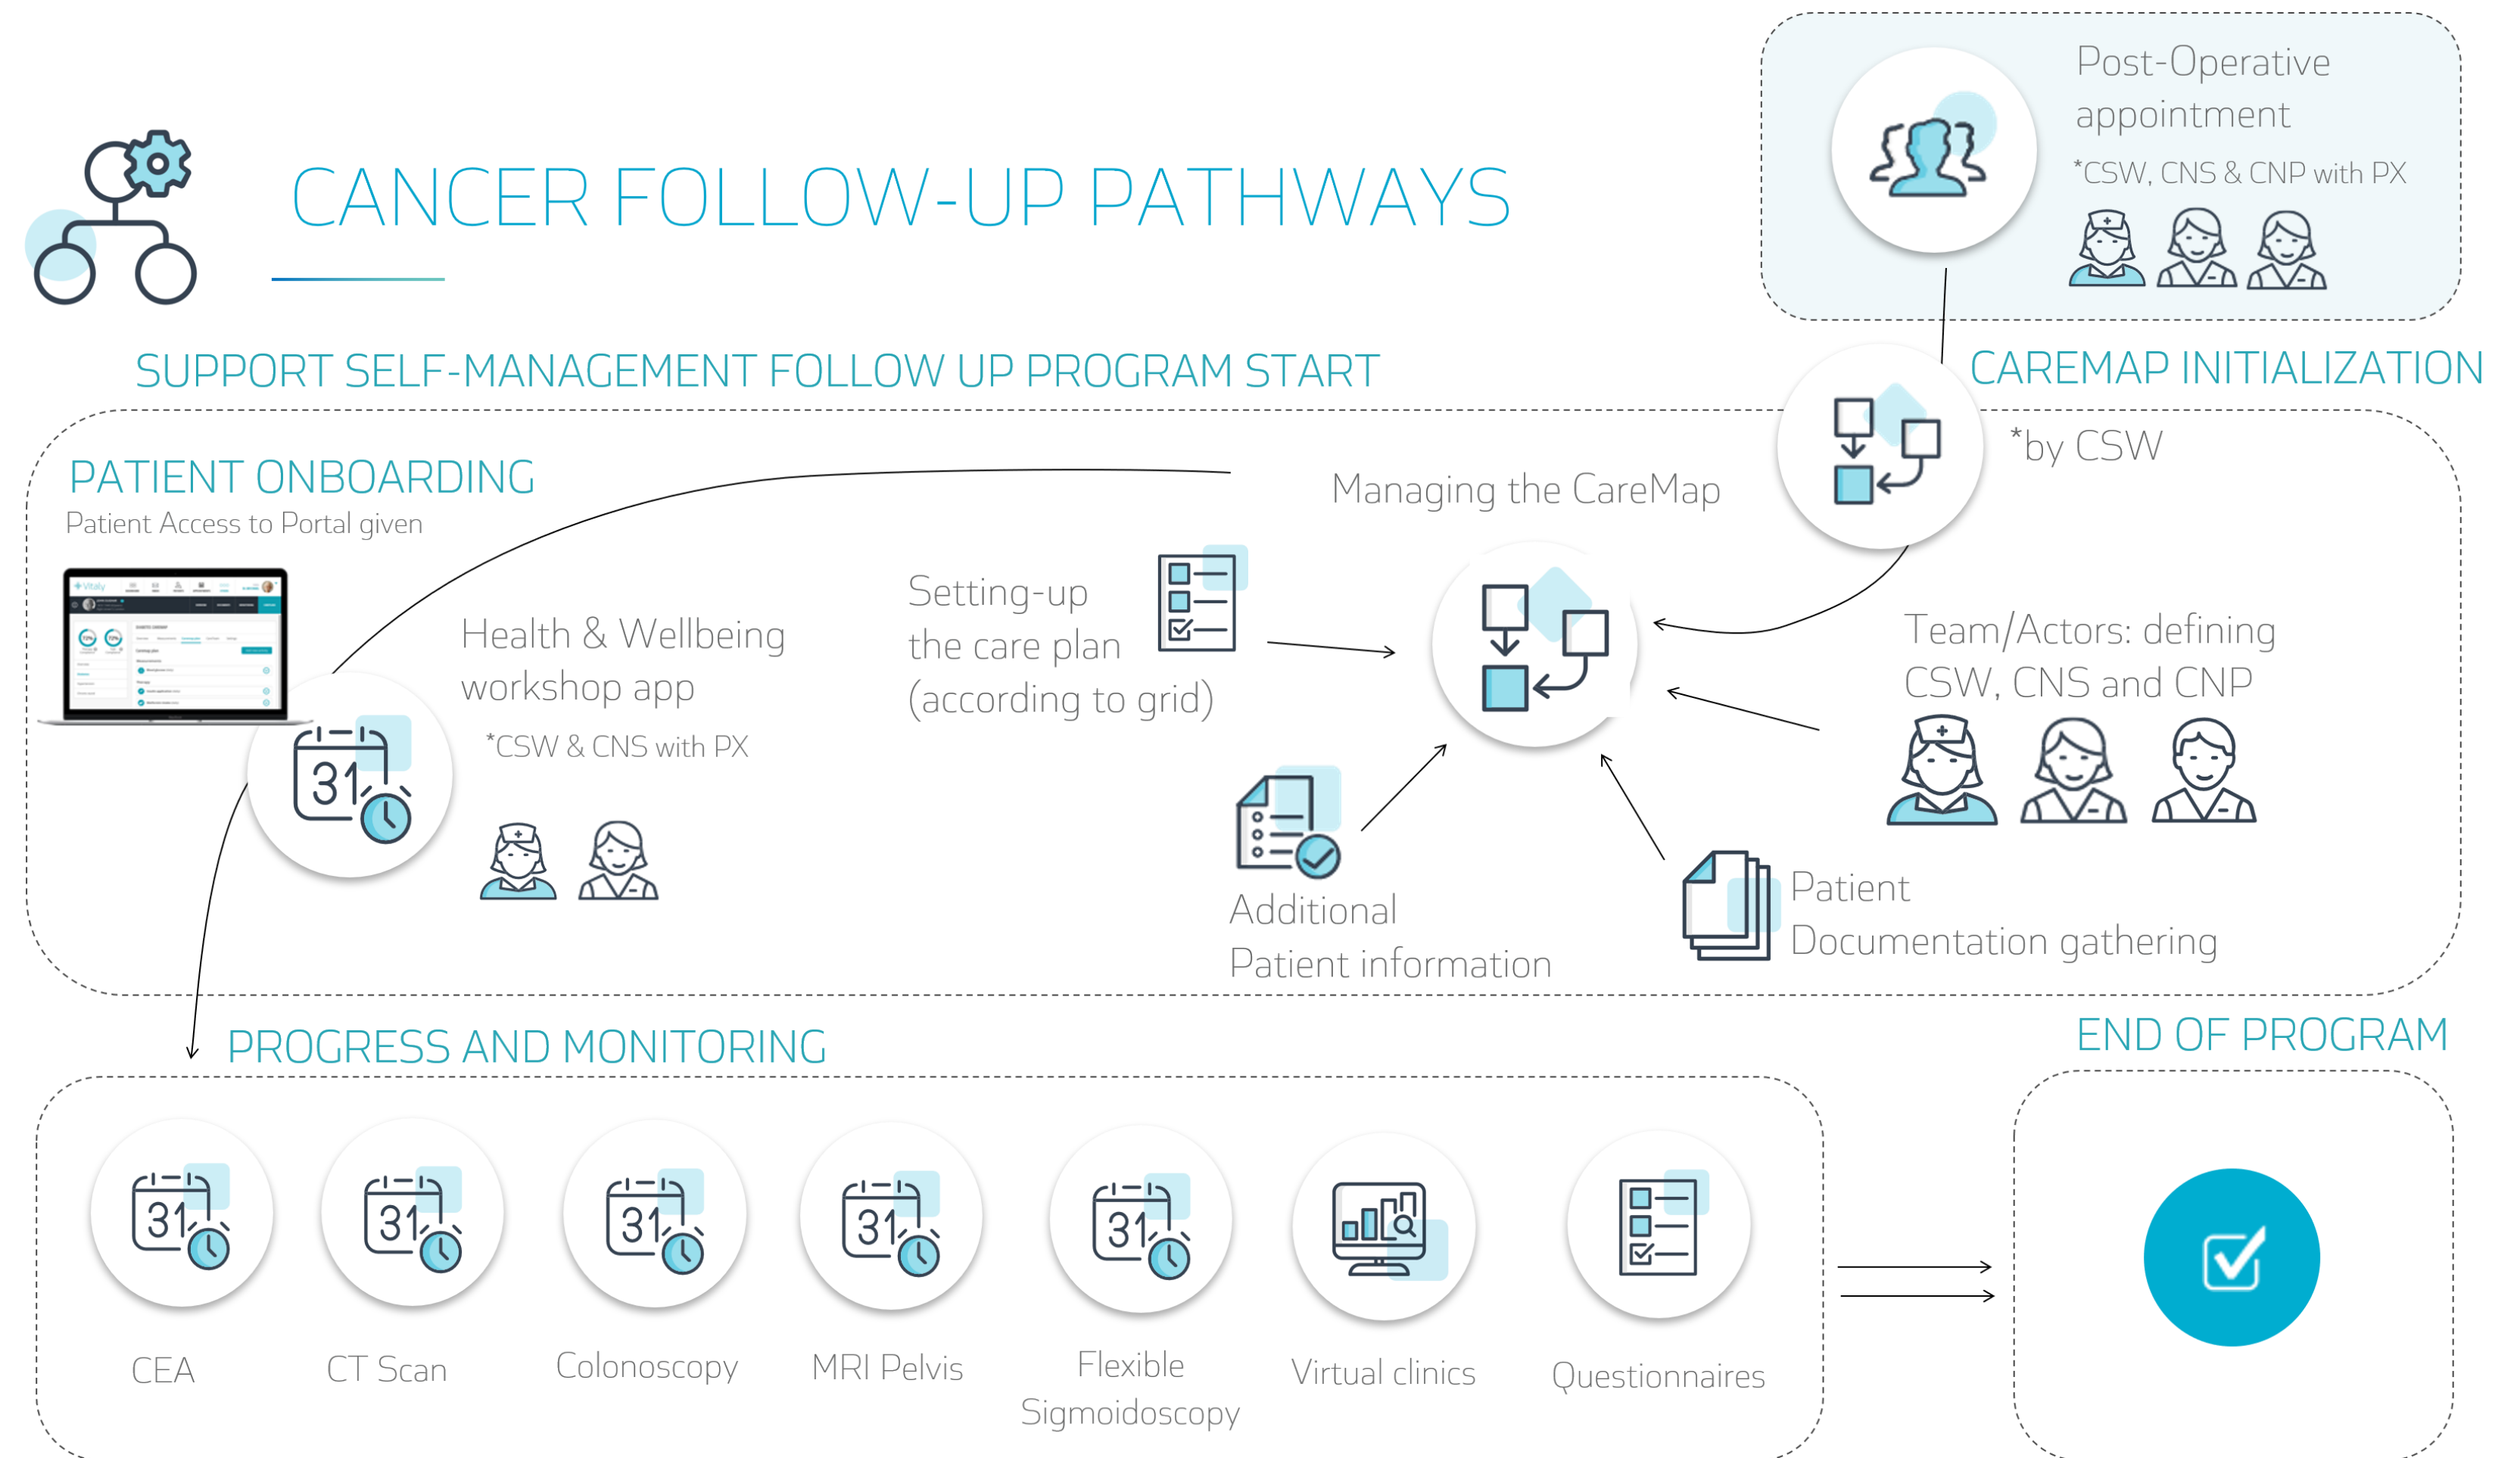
CANCER FOLLOW-UP PATHWAYS

Post-Operative appointment
*CSW, CNS & CNP with PX

SUPPORT SELF-MANAGEMENT FOLLOW UP PROGRAM START

CAREMAP INITIALIZATION
*by CSW

PATIENT ONBOARDING
Patient Access to Portal given

Managing the CareMap

Health & Wellbeing workshop app
*CSW & CNS with PX

Setting-up the care plan (according to grid)

31

Team/Actors: defining CSW, CNS and CNP

Additional Patient information

Patient Documentation gathering

PROGRESS AND MONITORING

END OF PROGRAM

31
CEA

31
CT Scan

31
Colonoscopy

31
MRI Pelvis

31
Flexible Sigmoidoscopy

Virtual clinics

Questionnaires